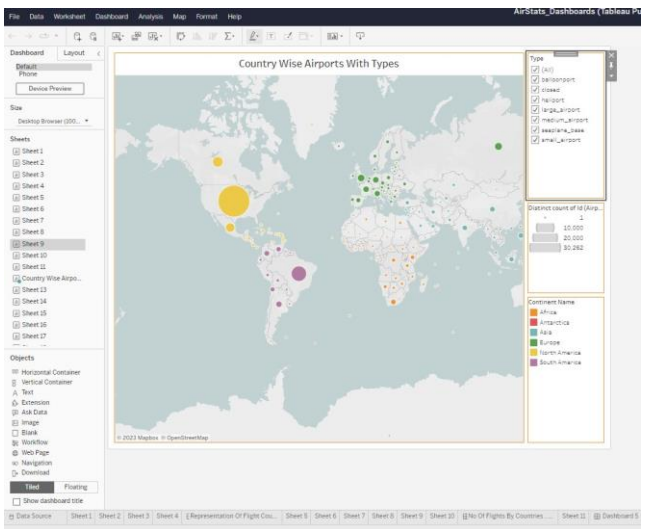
File Data Worksheet Dashboard Analysis Map Format Help

AirStats_Dashboards (Tableau Pu

Dashboard Layout

Default
Phone

Device Preview

Size

Desktop Browser (100... ▾

Sheets

Sheet 1
Sheet 2
Sheet 3
Sheet 4
Sheet 5
Sheet 6
Sheet 7
Sheet 8
Sheet 9
Sheet 10
Sheet 11
Country Wise Airpo...
Sheet 13
Sheet 14
Sheet 15
Sheet 16
Sheet 17

Objects

Horizontal Container
Vertical Container
Text
Extension
Ask Data
Image
Blank
Workflow
Web Page
Navigation
Download

Tiled Floating

Show dashboard title

Country Wise Airports With Types

© 2023 Mapbox © OpenStreetMap

Type
(All)
balloonport
closed
heliport
large_airport
medium_airport
seaplane_base
small_airport

Distinct count of Id (Airp...
1
10,000
20,000
30,262

Continent Name
Africa
Antarctica
Asia
Europe
North America
South America

Data Source Sheet 1 Sheet 2 Sheet 3 Sheet 4 Representation Of Flight Cou... Sheet 5 Sheet 6 Sheet 7 Sheet 8 Sheet 9 Sheet 10 No Of Flights By Countries ... Sheet 11 Dashboard 5